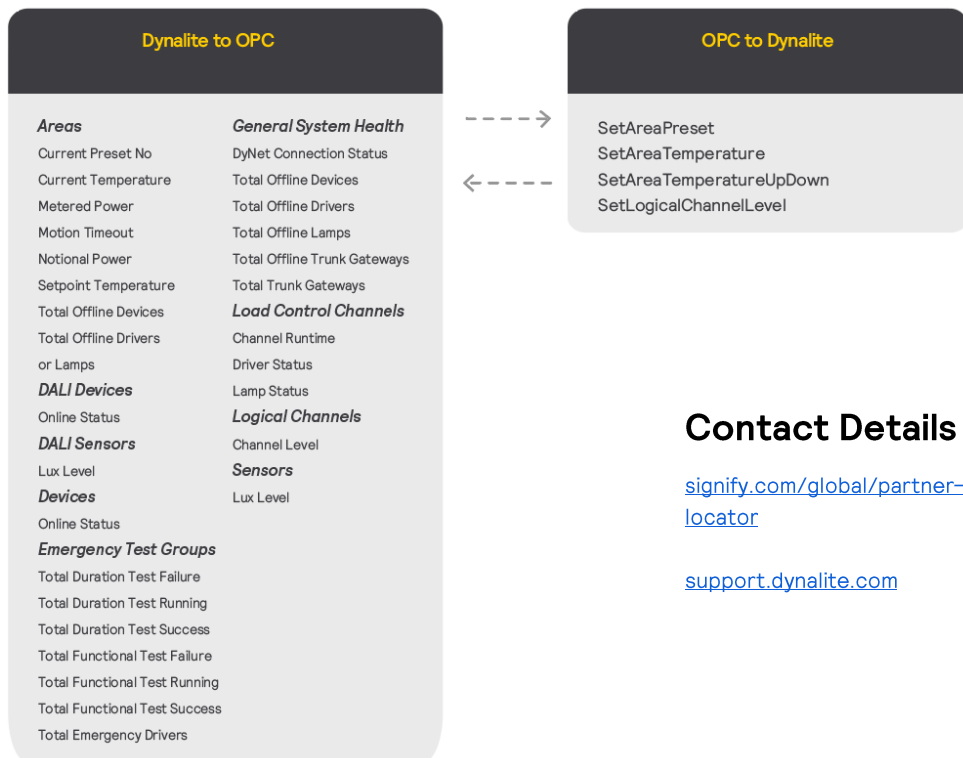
Dynalite to OPC

Areas
Current Preset No
Current Temperature
Metered Power
Motion Timeout
Notional Power
Setpoint Temperature
Total Offline Devices
Total Offline Drivers or Lamps

DALI Devices
Online Status

DALI Sensors
Lux Level

Devices
Online Status

Emergency Test Groups
Total Duration Test Failure
Total Duration Test Running
Total Duration Test Success
Total Functional Test Failure
Total Functional Test Running
Total Functional Test Success
Total Emergency Drivers

General System Health
DyNet Connection Status
Total Offline Devices
Total Offline Drivers
Total Offline Lamps
Total Offline Trunk Gateways
Total Trunk Gateways

Load Control Channels
Channel Runtime
Driver Status
Lamp Status

Logical Channels
Channel Level

Sensors
Lux Level

OPC to Dynalite

SetAreaPreset
SetAreaTemperature
SetAreaTemperatureUpDown
SetLogicalChannelLevel

Contact Details

signify.com/global/partner-locator

support.dynalite.com